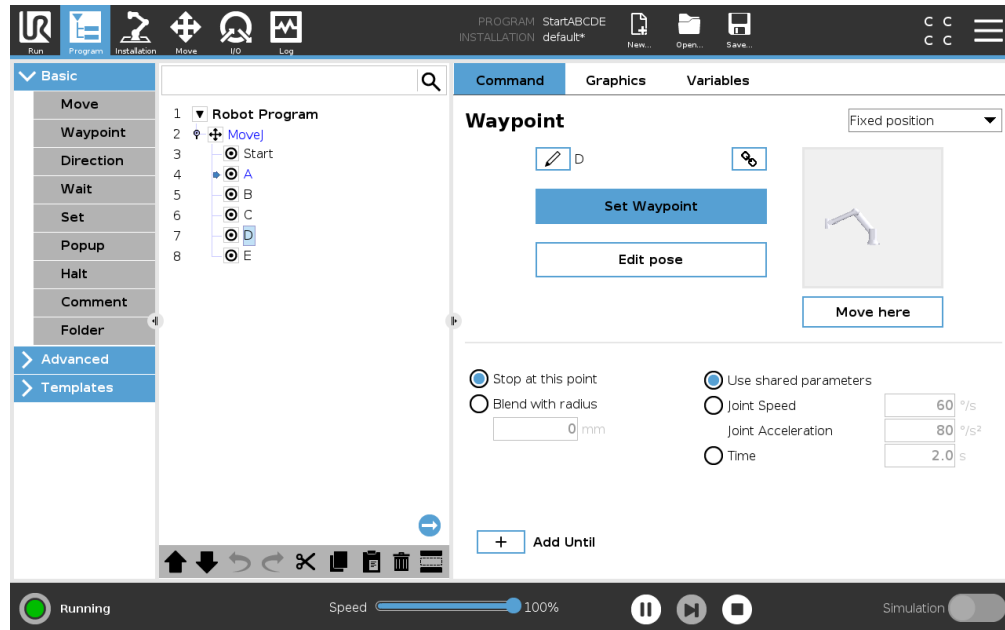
Run Program Installation Move I/O Log

PROGRAM StartABCDE
INSTALLATION default*

New... Open... Save...

C C
C C

Basic
Move
Waypoint
Direction
Wait
Set
Popup
Halt
Comment
Folder
Advanced
Templates

1 Robot Program
2 MoveJ
3 Start
4 A
5 B
6 C
7 D
8 E

Command Graphics Variables

Waypoint

Fixed position

D

Set Waypoint

Edit pose

Move here

Stop at this point
Blend with radius
0 mm

Use shared parameters
Joint Speed 60 °/s
Joint Acceleration 80 °/s²
Time 2.0 s

+ Add Until

Running

Speed 100%

Simulation